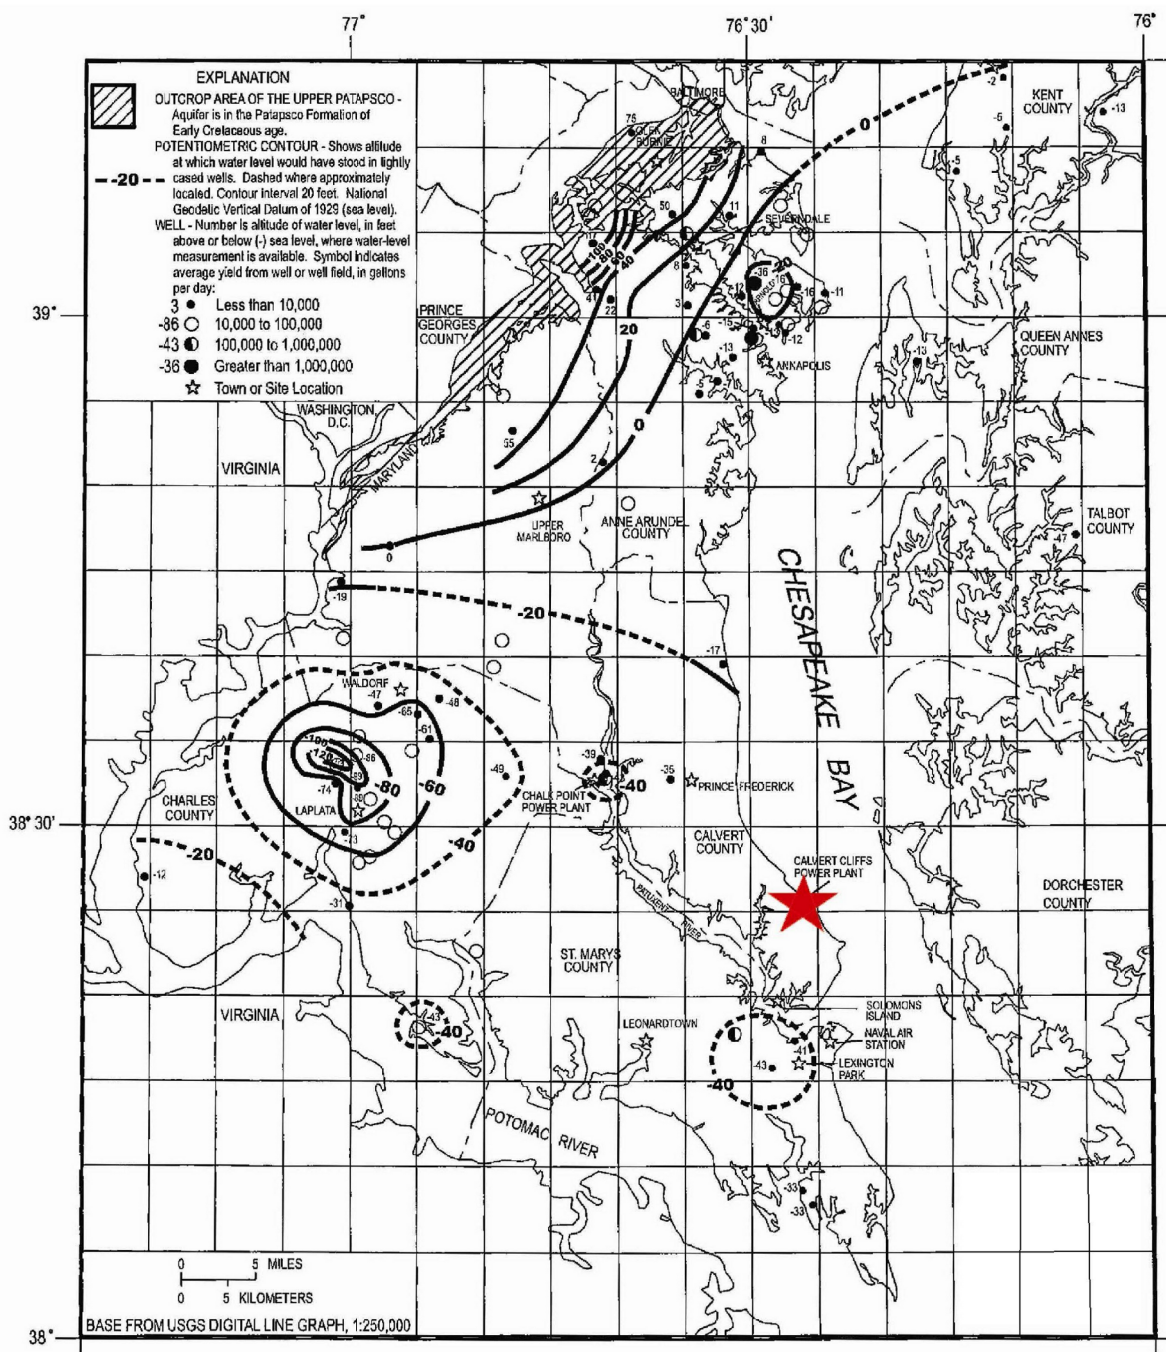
77°
76° 30'
76°

EXPLANATION

OUTCROP AREA OF THE UPPER PATAPSCO - Aquifer is in the Patapsco Formation of Early Cretaceous age.

POTENTIOMETRIC CONTOUR - Shows altitude at which water level would have stood in tightly cased wells. Dashed where approximately located. Contour interval 20 feet. National Geodetic Vertical Datum of 1929 (sea level).

-20

WELL - Number is altitude of water level, in feet above or below (-) sea level, where water-level measurement is available. Symbol indicates average yield from well or well field, in gallons per day:

3 Less than 10,000
-86 10,000 to 100,000
-43 100,000 to 1,000,000
-36 Greater than 1,000,000
Town or Site Location

39°
38° 30'
38°

BALTIMORE
GLEN BURNIE
75
8
-2
KENT COUNTY
-13
-5
-5
50
11
SEVERNDALE
100
80
60
40
20
0
-36
20
-16
-11
41
22
3
-6
-12
-13
-12
ANNAPOLIS
-13
PRINCE GEORGES COUNTY
QUEEN ANNES COUNTY
WASHINGTON D.C.
MARYLAND
VIRGINIA
55
2
UPPER MARLBORO
ANNE ARUNDEL COUNTY
TALBOT COUNTY
-47
0
-19
-20
-17
CHESAPEAKE BAY
WALDORF
-47
-65
-48
-61
100
120
-86
-74
-89
-80
-60
-49
-39
-40
-35
PRINCE FREDERICK
CHALK POINT POWER PLANT
CHARLES COUNTY
LAPLATA
-40
-20
-12
-31
CALVERT COUNTY
CALVERT CLIFFS POWER PLANT
DORCHESTER COUNTY
PATUXENT RIVER
ST. MARYS COUNTY
VIRGINIA
-43
-40
LEONARDTOWN
SOLOMONS ISLAND
NAVAL AIR STATION
LEXINGTON PARK
-41
-43
-40
POTOMAC RIVER
-33
-33

0 5 MILES
0 5 KILOMETERS
BASE FROM USGS DIGITAL LINE GRAPH, 1:250,000